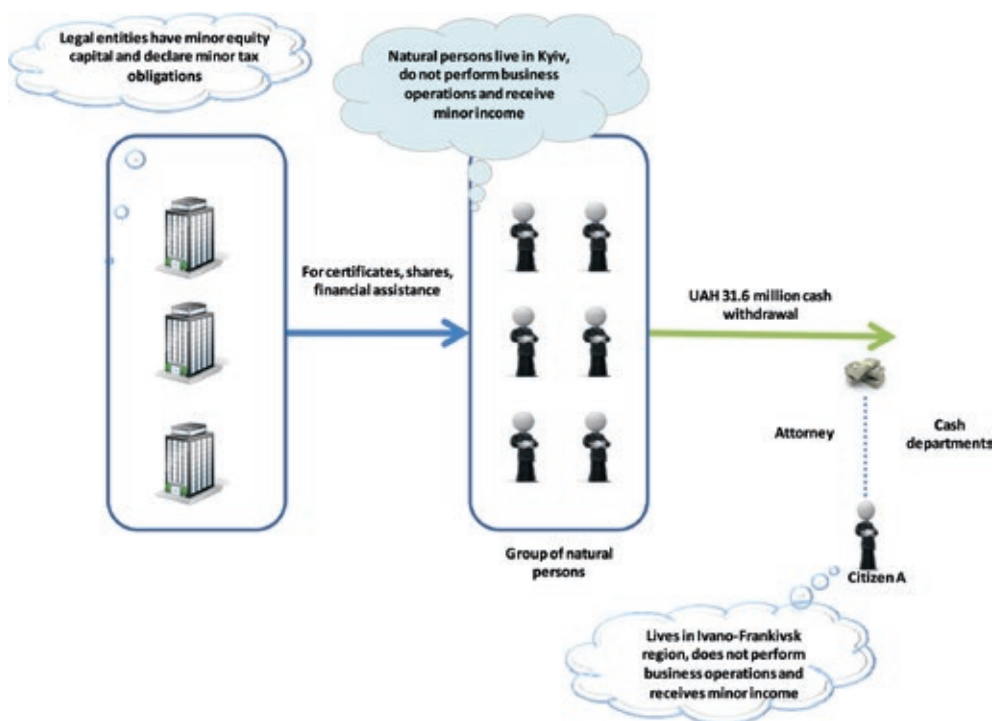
Legal entities have minor equity capital and declare minor tax obligations

Natural persons live in Kyiv, do not perform business operations and receive minor income

For certificates, shares, financial assistance

UAH 31.6 million cash withdrawal

Attorney

Cash departments

Group of natural persons

Citizen A

Lives in Ivano-Frankivsk region, does not perform business operations and receives minor income